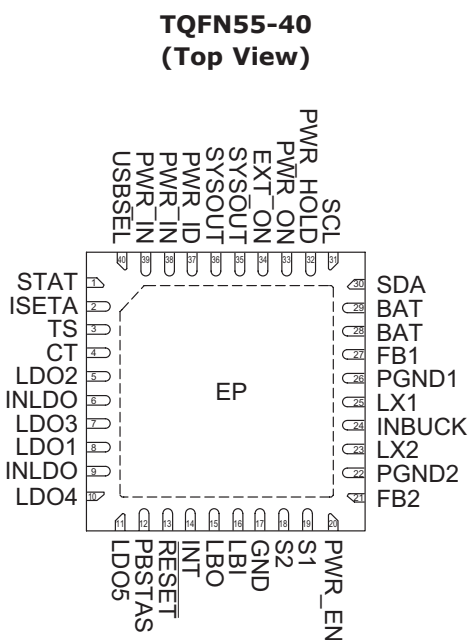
TQFN55-40
(Top View)

USBSEL
PWR_IN
PWR_IN
PWR_ID
SYSOUT
SYSOUT
EXT_ON
PWR_ON
PWR_HOLD
SCL

40
39
38
37
36
35
34
33
32
31

STAT 1
ISETA 2
TS 3
CT 4
LDO2 5
INLDO 6
LDO3 7
LDO1 8
INLDO 9
LDO4 10

EP

30 SDA
29 BAT
28 BAT
27 FB1
26 PGND1
25 LX1
24 INBUCK
23 LX2
22 PGND2
21 FB2

11
12
13
14
15
16
17
18
19
20

LDO5
PBSTAS
RESET
INT
LBO
LBI
GND
S2
S1
PWR_EN